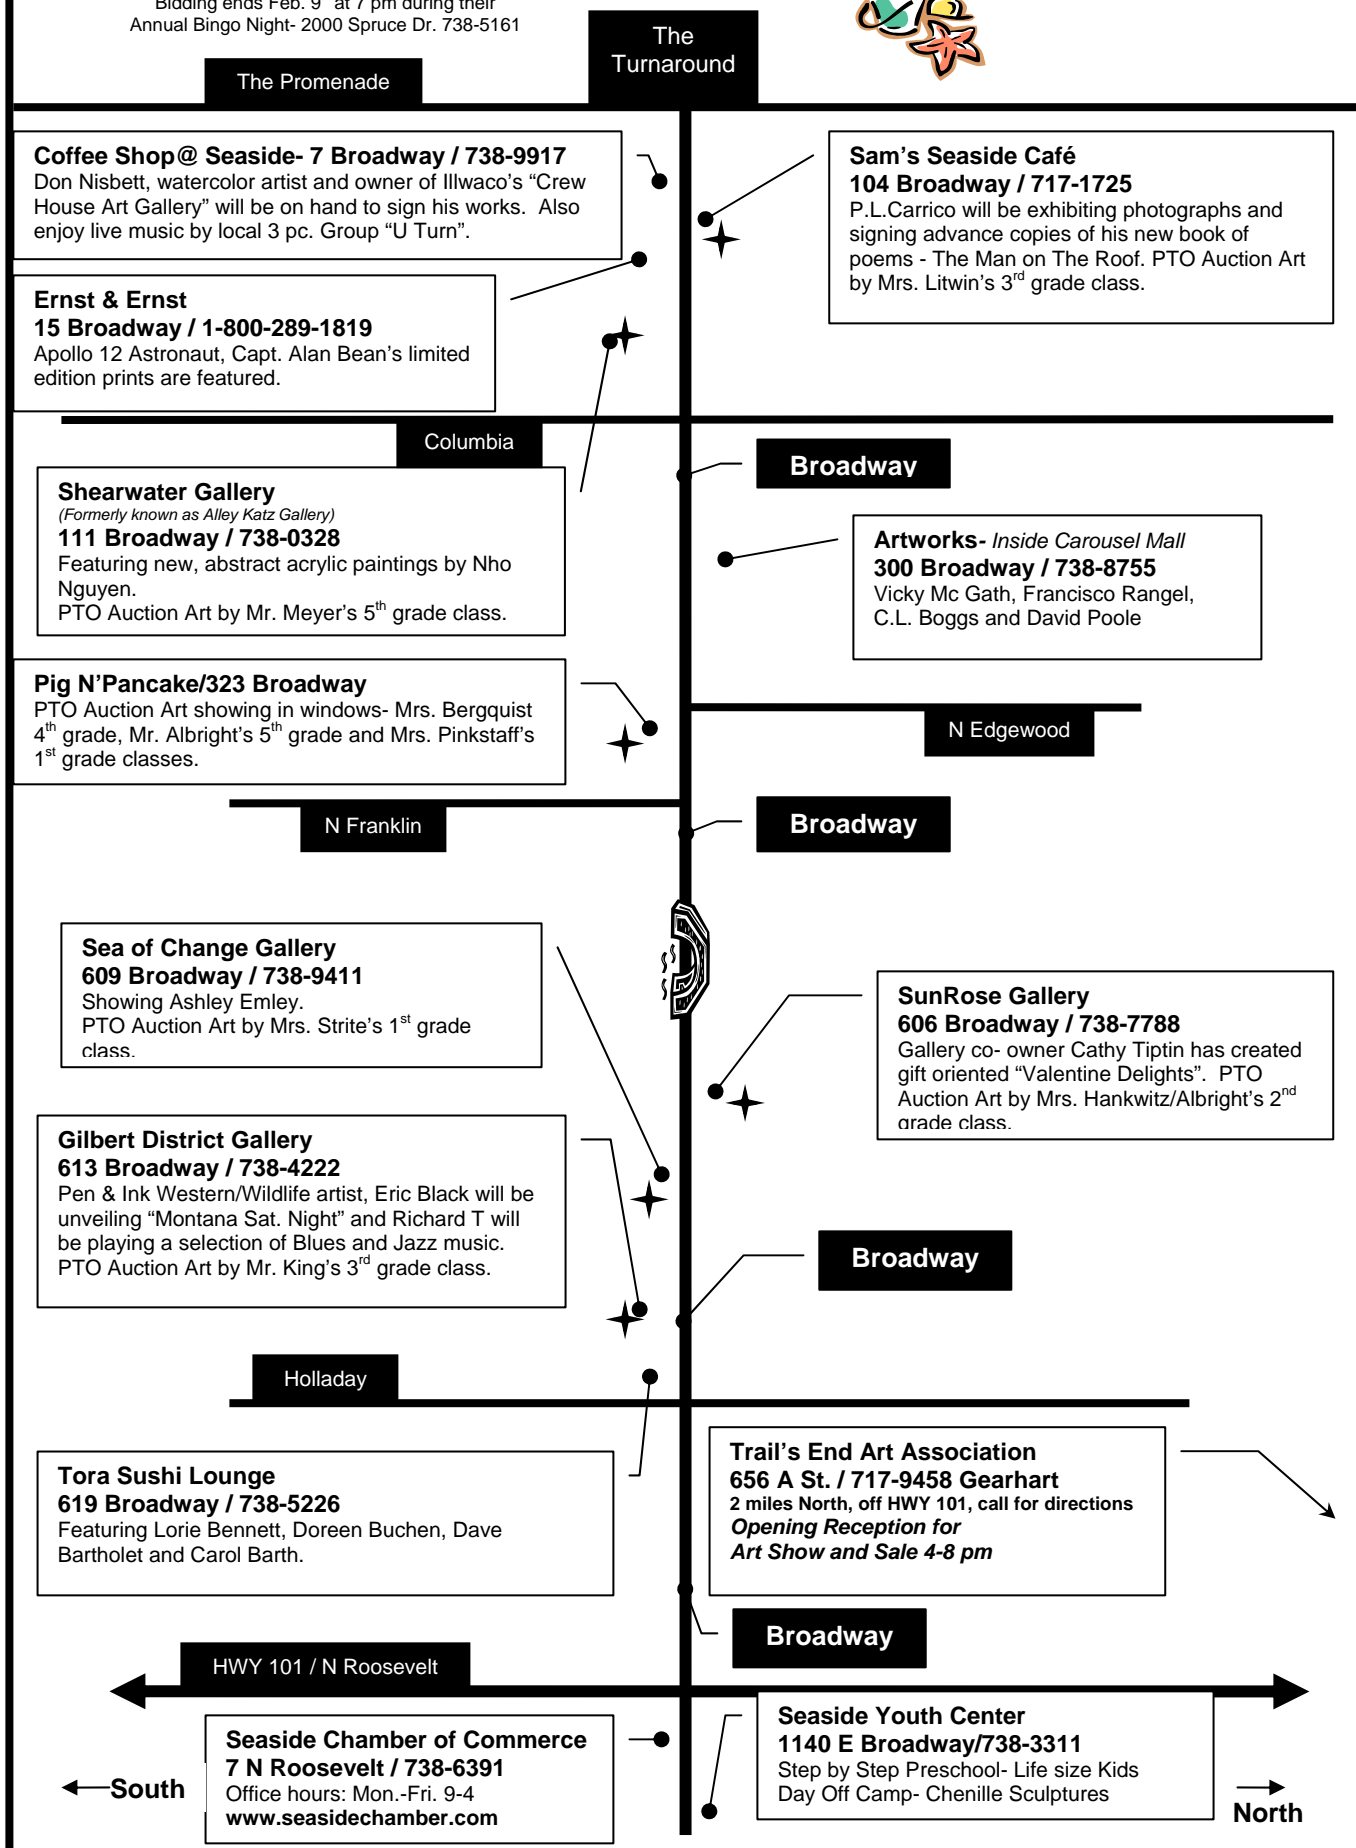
Bidding ends Feb. 9 at 7 pm during their Annual Bingo Night- 2000 Spruce Dr. 738-5161

The Turnaround

The Promenade

**Coffee Shop@ Seaside- 7 Broadway / 738-9917**
Don Nisbett, watercolor artist and owner of Illwaco's "Crew House Art Gallery" will be on hand to sign his works. Also enjoy live music by local 3 pc. Group "U Turn".

**Sam's Seaside Café**
**104 Broadway / 717-1725**
P.L.Carrico will be exhibiting photographs and signing advance copies of his new book of poems - The Man on The Roof. PTO Auction Art by Mrs. Litwin's 3$^{rd}$ grade class.

**Ernst & Ernst**
**15 Broadway / 1-800-289-1819**
Apollo 12 Astronaut, Capt. Alan Bean's limited edition prints are featured.

Columbia

Broadway

**Shearwater Gallery**
*(Formerly known as Alley Katz Gallery)*
**111 Broadway / 738-0328**
Featuring new, abstract acrylic paintings by Nho Nguyen.
PTO Auction Art by Mr. Meyer's 5$^{th}$ grade class.

**Artworks-** *Inside Carousel Mall*
**300 Broadway / 738-8755**
Vicky Mc Gath, Francisco Rangel, C.L. Boggs and David Poole

**Pig N'Pancake/323 Broadway**
PTO Auction Art showing in windows- Mrs. Bergquist 4$^{th}$ grade, Mr. Albright's 5$^{th}$ grade and Mrs. Pinkstaff's 1$^{st}$ grade classes.

N Edgewood

N Franklin

Broadway

**Sea of Change Gallery**
**609 Broadway / 738-9411**
Showing Ashley Emley.
PTO Auction Art by Mrs. Strite's 1$^{st}$ grade class.

**SunRose Gallery**
**606 Broadway / 738-7788**
Gallery co- owner Cathy Tiptin has created gift oriented "Valentine Delights". PTO Auction Art by Mrs. Hankwitz/Albright's 2$^{nd}$ grade class.

**Gilbert District Gallery**
**613 Broadway / 738-4222**
Pen & Ink Western/Wildlife artist, Eric Black will be unveiling "Montana Sat. Night" and Richard T will be playing a selection of Blues and Jazz music. PTO Auction Art by Mr. King's 3$^{rd}$ grade class.

Broadway

Holladay

**Tora Sushi Lounge**
**619 Broadway / 738-5226**
Featuring Lorie Bennett, Doreen Buchen, Dave Bartholet and Carol Barth.

**Trail's End Art Association**
**656 A St. / 717-9458 Gearhart**
**2 miles North, off HWY 101, call for directions**
***Opening Reception for***
***Art Show and Sale 4-8 pm***

Broadway

HWY 101 / N Roosevelt

**Seaside Chamber of Commerce**
**7 N Roosevelt / 738-6391**
Office hours: Mon.-Fri. 9-4
**www.seasidechamber.com**

**Seaside Youth Center**
**1140 E Broadway/738-3311**
Step by Step Preschool- Life size Kids Day Off Camp- Chenille Sculptures

South

North